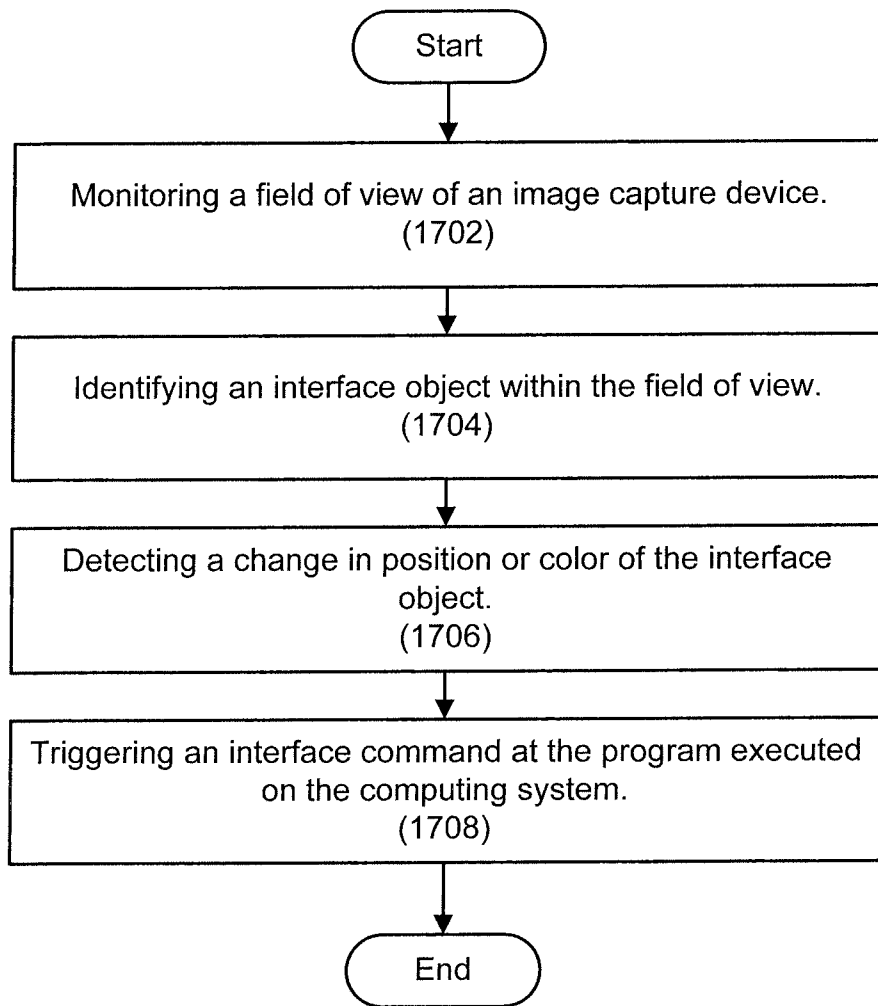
Start

Monitoring a field of view of an image capture device.
(1702)

Identifying an interface object within the field of view.
(1704)

Detecting a change in position or color of the interface object.
(1706)

Triggering an interface command at the program executed on the computing system.
(1708)

End